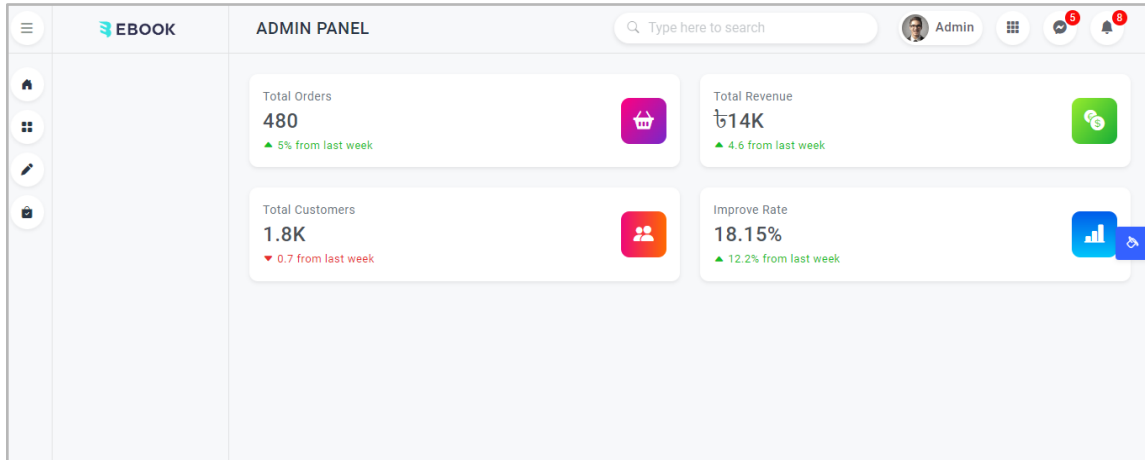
EBOOK

ADMIN PANEL

Type here to search

Admin

5

8

Total Orders
480
5% from last week

Total Revenue
৳14K
4.6 from last week

Total Customers
1.8K
0.7 from last week

Improve Rate
18.15%
12.2% from last week